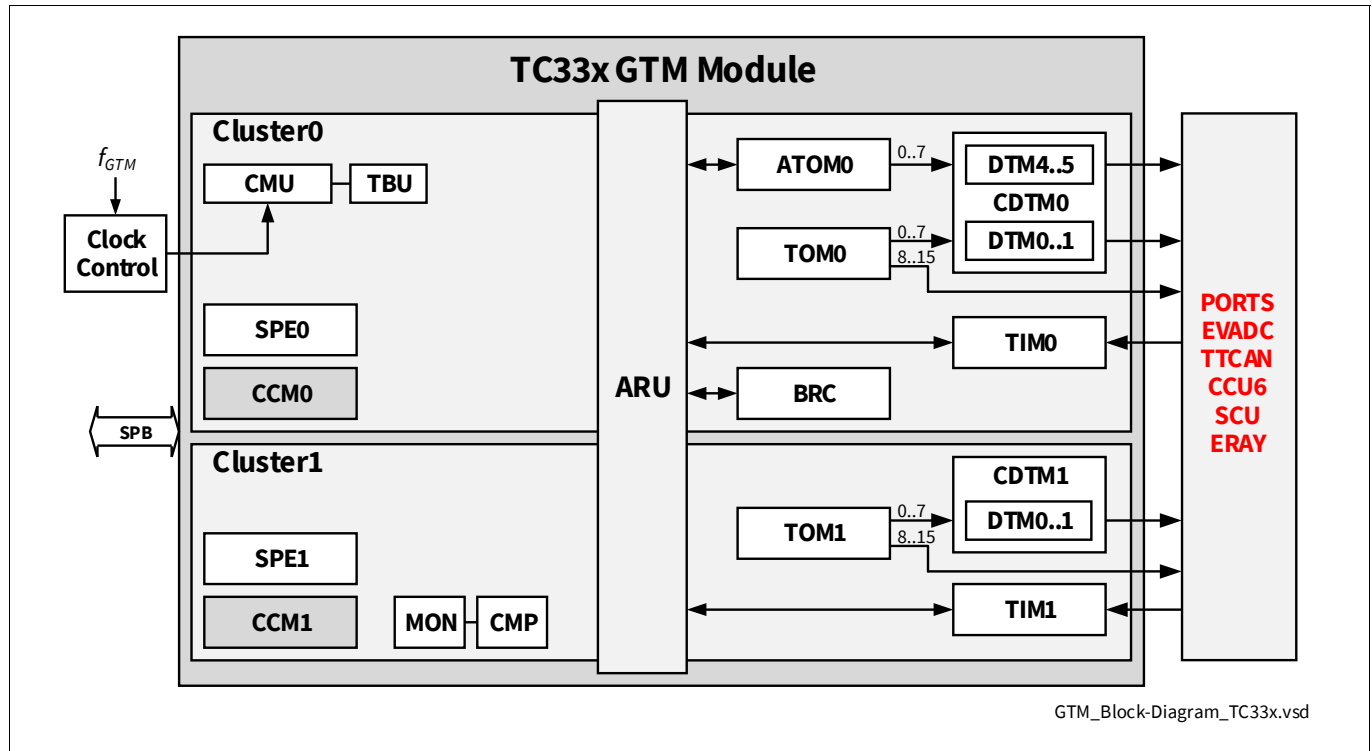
TC33x GTM Module

Cluster0

$f_{GTM}$

Clock Control

CMU

TBU

SPE0

CCM0

SPB

ARU

ATOM0

0..7

DTM4..5

CDTM0

TOM0

0..7

DTM0..1

8..15

TIM0

BRC

PORTS
EVADC
TTCAN
CCU6
SCU
ERAY

Cluster1

SPE1

CCM1

MON

CMP

CDTM1

TOM1

0..7

DTM0..1

8..15

TIM1

GTM_Block-Diagram_TC33x.vsd